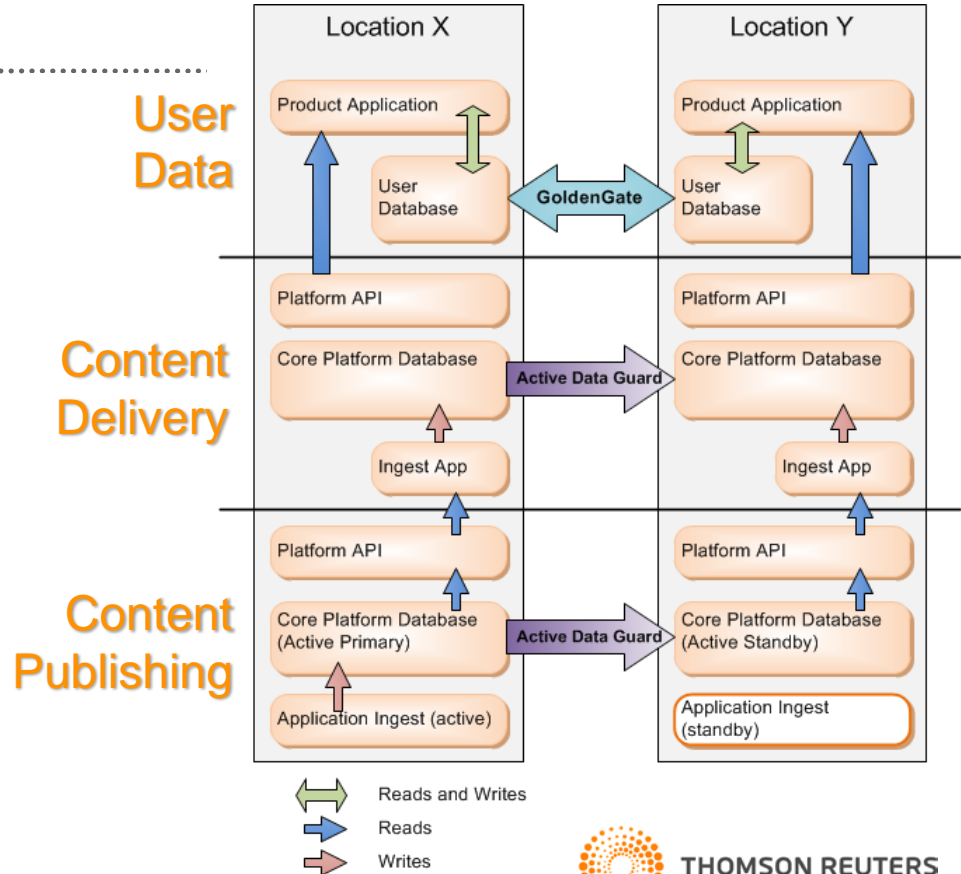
Location X

Location Y

User Data

Product Application

User Database

GoldenGate

Product Application

User Database

Content Delivery

Platform API

Core Platform Database

Active Data Guard

Ingest App

Platform API

Core Platform Database

Ingest App

Content Publishing

Platform API

Core Platform Database (Active Primary)

Active Data Guard

Application Ingest (active)

Platform API

Core Platform Database (Active Standby)

Application Ingest (standby)

Reads and Writes

Reads

Writes

THOMSON REUTERS